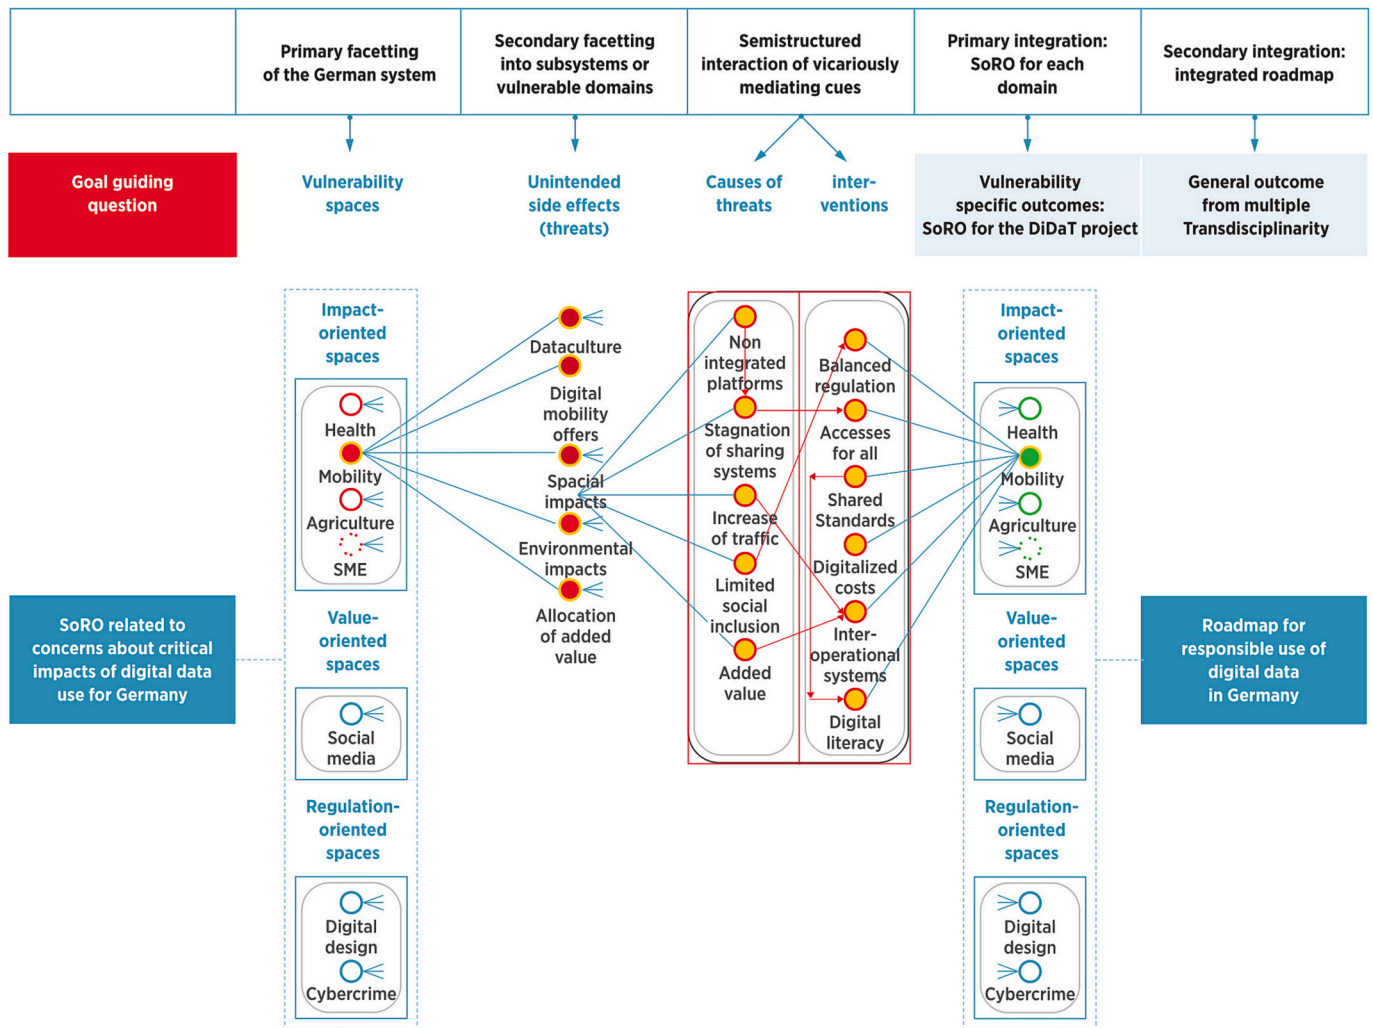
| | Primary facetting of the German system | Secondary facetting into subsystems or vulnerable domains | Semistructured interaction of vicariously mediating cues | Primary integration: SoRO for each domain | Secondary integration: integrated roadmap |
|---|---|---|---|---|---|

Goal guiding question

Vulnerability spaces

Unintended side effects (threats)

Causes of threats

inter-ventions

Vulnerability specific outcomes: SoRO for the DiDaT project

General outcome from multiple Transdisciplinarity

Impact-oriented spaces

Health

Mobility

Agriculture

SME

Value-oriented spaces

Social media

Regulation-oriented spaces

Digital design

Cybercrime

Dataculture

Digital mobility offers

Spacial impacts

Environmental impacts

Allocation of added value

Non integrated platforms

Stagnation of sharing systems

Increase of traffic

Limited social inclusion

Added value

Balanced regulation

Accesses for all

Shared Standards

Digitalized costs

Inter-operational systems

Digital literacy

Impact-oriented spaces

Health

Mobility

Agriculture

SME

Value-oriented spaces

Social media

Regulation-oriented spaces

Digital design

Cybercrime

SoRO related to concerns about critical impacts of digital data use for Germany

Roadmap for responsible use of digital data in Germany